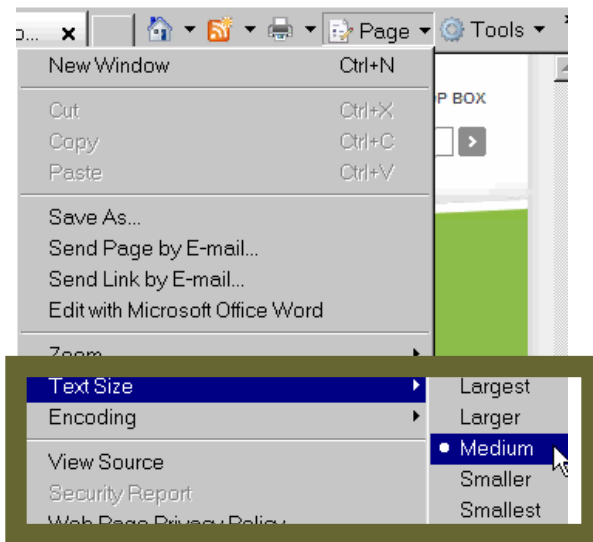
o... ×
Page ▾ Tools ▾
New Window Ctrl+N
Cut Ctrl+X
Copy Ctrl+C
Paste Ctrl+V
Save As...
Send Page by E-mail...
Send Link by E-mail...
Edit with Microsoft Office Word
Zoom
Text Size
Encoding
View Source
Security Report
Web Page Privacy Policy
P BOX
Largest
Larger
Medium
Smaller
Smallest